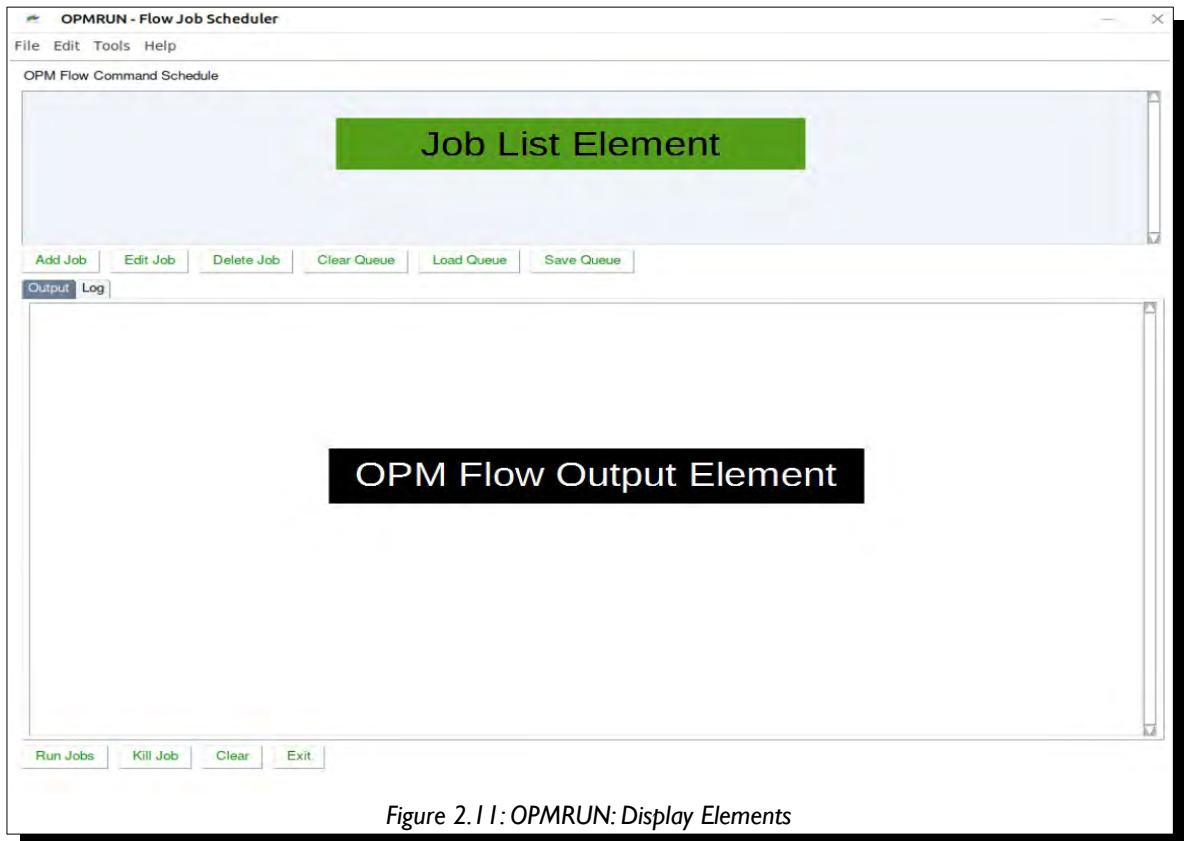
OPMRUN - Flow Job Scheduler

File Edit Tools Help

OPM Flow Command Schedule

Job List Element

Add Job Edit Job Delete Job Clear Queue Load Queue Save Queue

Output Log

OPM Flow Output Element

Run Jobs Kill Job Clear Exit

Figure 2.11: OPMRUN: Display Elements